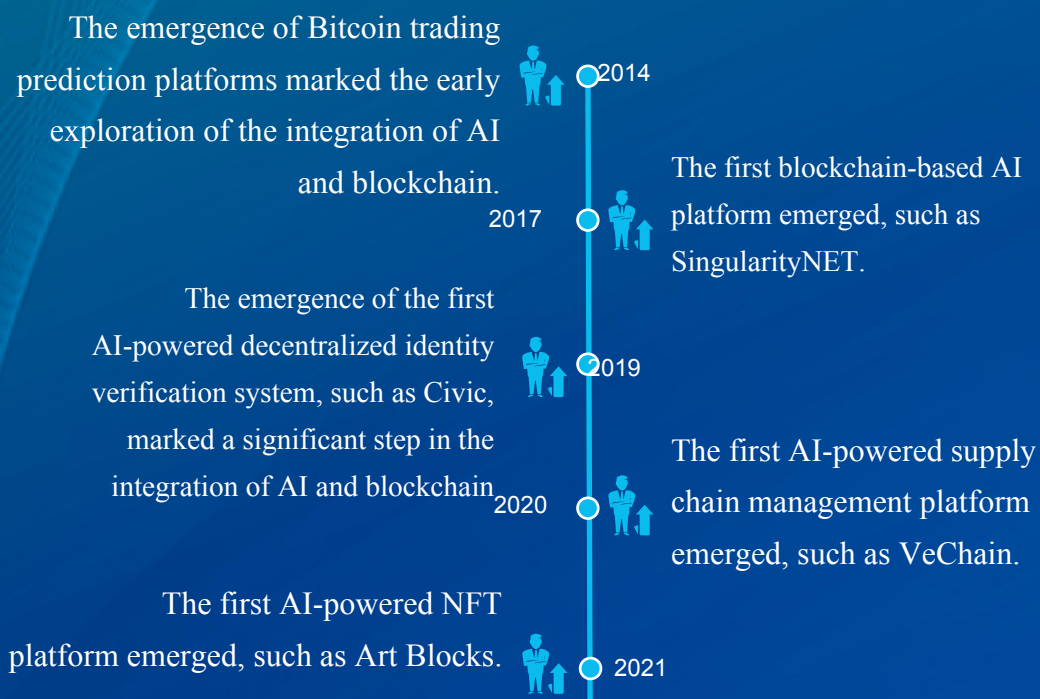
The emergence of Bitcoin trading prediction platforms marked the early exploration of the integration of AI and blockchain.

2014

2017

The first blockchain-based AI platform emerged, such as SingularityNET.

The emergence of the first AI-powered decentralized identity verification system, such as Civic, marked a significant step in the integration of AI and blockchain

2019

2020

The first AI-powered supply chain management platform emerged, such as VeChain.

The first AI-powered NFT platform emerged, such as Art Blocks.

2021